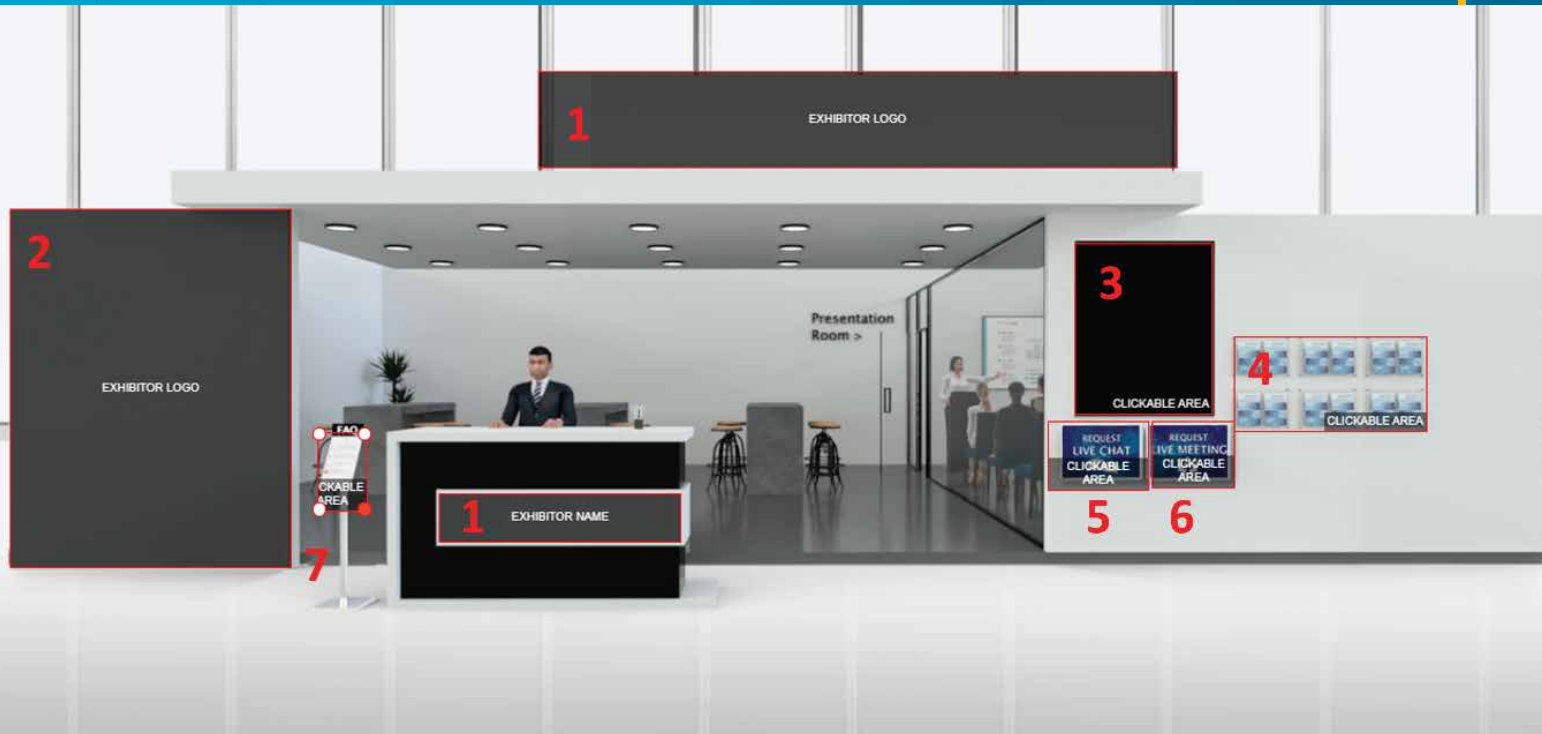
1
EXHIBITOR LOGO

2
EXHIBITOR LOGO

Presentation Room >

3
CLICKABLE AREA

4
CLICKABLE AREA

FAQ
CKABLE AREA

7

1
EXHIBITOR NAME

REQUEST
LIVE CHAT
CLICKABLE AREA

5

REQUEST
LIVE MEETING
CLICKABLE AREA

6